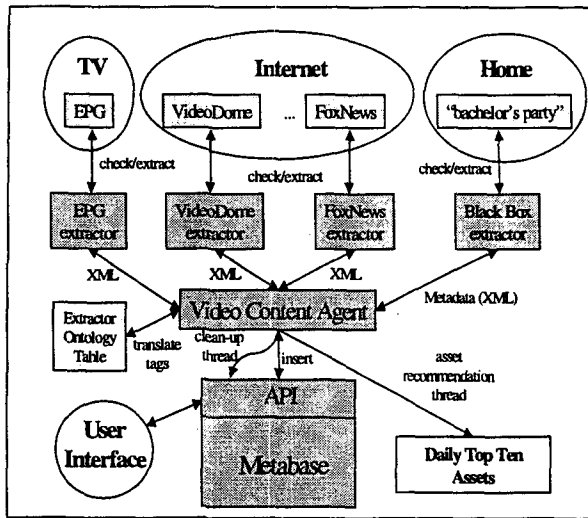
TV

EPG

Internet

VideoDome

...

FoxNews

Home

"bachelor's party"

check/extract

check/extract

check/extract

EPG extractor

VideoDome extractor

FoxNews extractor

Black Box extractor

XML

XML

XML

Metadata (XML)

Video Content Agent

Extractor Ontology Table

translate tags

clean-up thread

insert

asset recommendation thread

API

User Interface

Metabase

Daily Top Ten Assets